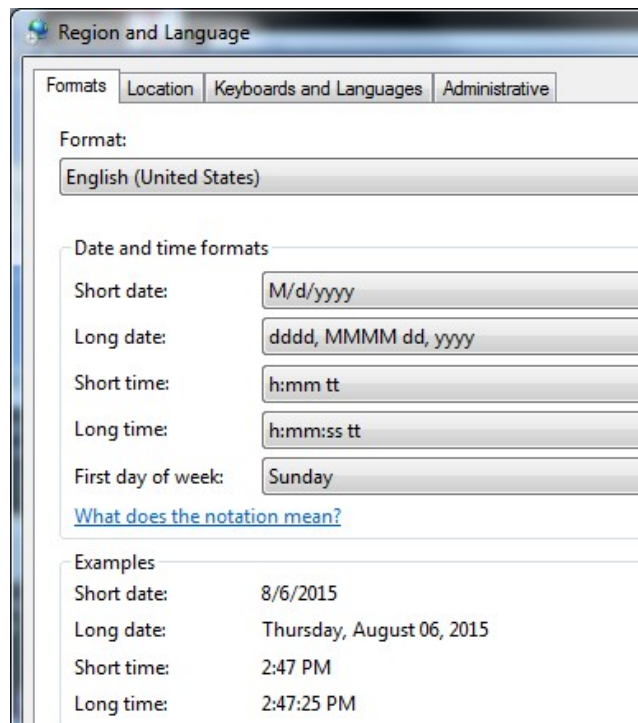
Region and Language

Formats | Location | Keyboards and Languages | Administrative

Format:
English (United States)

Date and time formats

| | |
|---|---|
| Short date: | M/d/yyyy |
| Long date: | dddd, MMMM dd, yyyy |
| Short time: | h:mm tt |
| Long time: | h:mm:ss tt |
| First day of week: | Sunday |

What does the notation mean?

Examples

| | |
|---|---|
| Short date: | 8/6/2015 |
| Long date: | Thursday, August 06, 2015 |
| Short time: | 2:47 PM |
| Long time: | 2:47:25 PM |